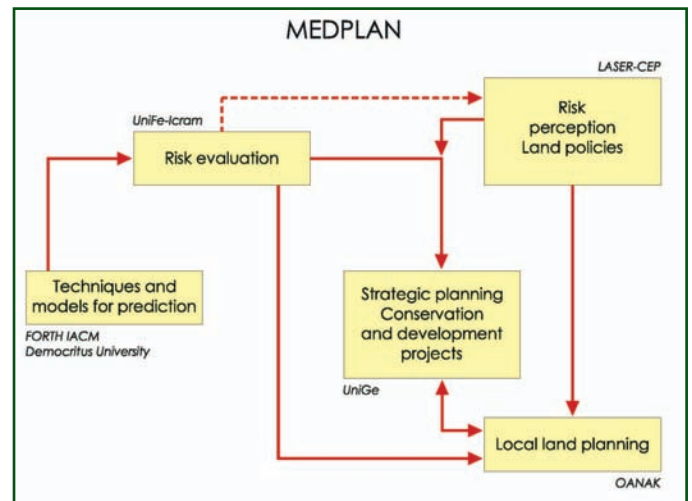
MEDPLAN

LASER-CEP

UniFe-Icram

Risk evaluation

Risk perception Land policies

Techniques and models for prediction

FORTH IACM
Democritus University

Strategic planning Conservation and development projects

UniGe

Local land planning

OANAK